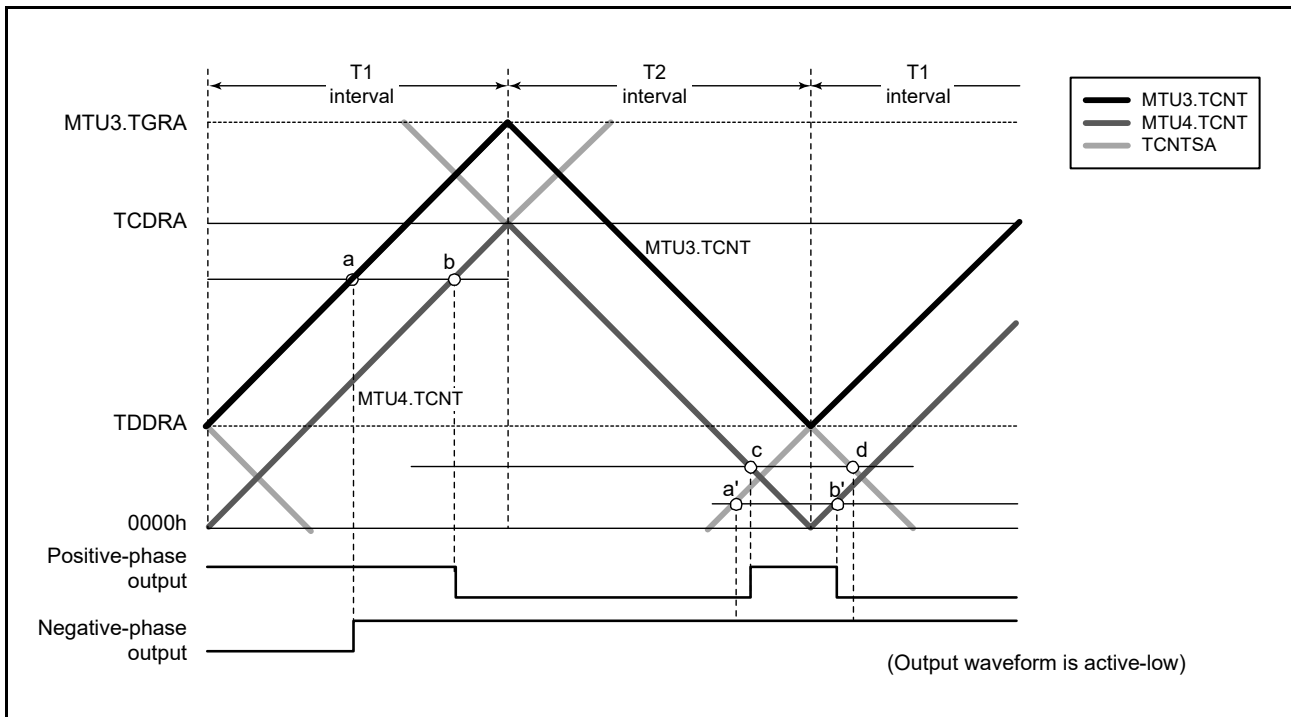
T1 interval

T2 interval

T1 interval

MTU3.TCNT
MTU4.TCNT
TCNTSA

MTU3.TGRA

TCDRA

MTU3.TCNT

a

b

MTU4.TCNT

TDDRA

c

d

a'

b'

0000h

Positive-phase output

Negative-phase output

(Output waveform is active-low)